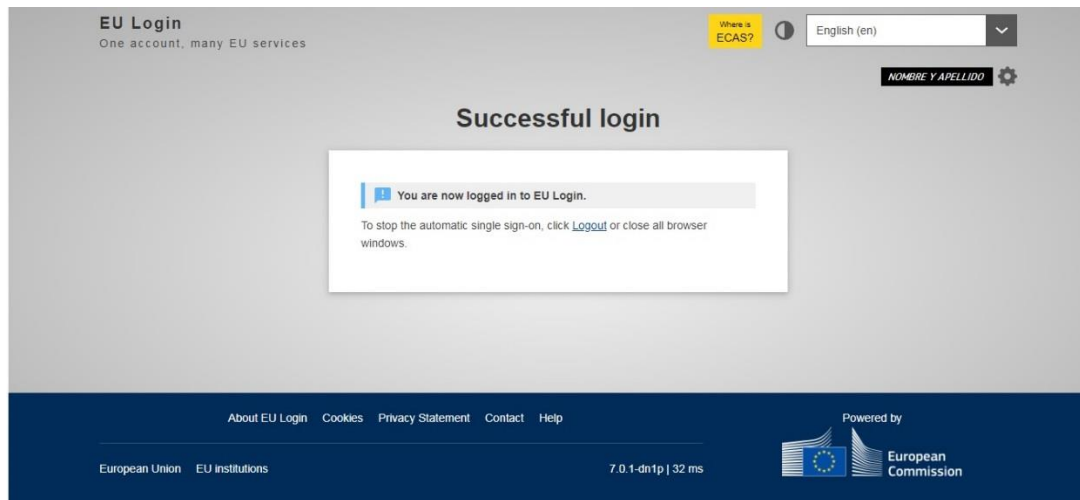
EU Login
One account, many EU services

Where is ECAS?

English (en)

NOMBRE Y APELLIDO

Successful login

You are now logged in to EU Login.

To stop the automatic single sign-on, click Logout or close all browser windows.

About EU Login Cookies Privacy Statement Contact Help

Powered by

European Union EU institutions

7.0.1-dn1p | 32 ms

European Commission